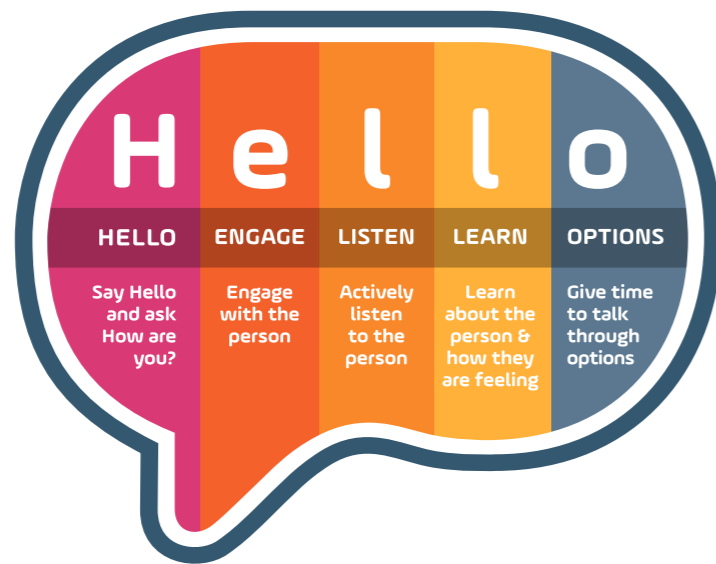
H e l l o

HELLO
Say Hello and ask How are you?

ENGAGE
Engage with the person

LISTEN
Actively listen to the person

LEARN
Learn about the person & how they are feeling

OPTIONS
Give time to talk through options